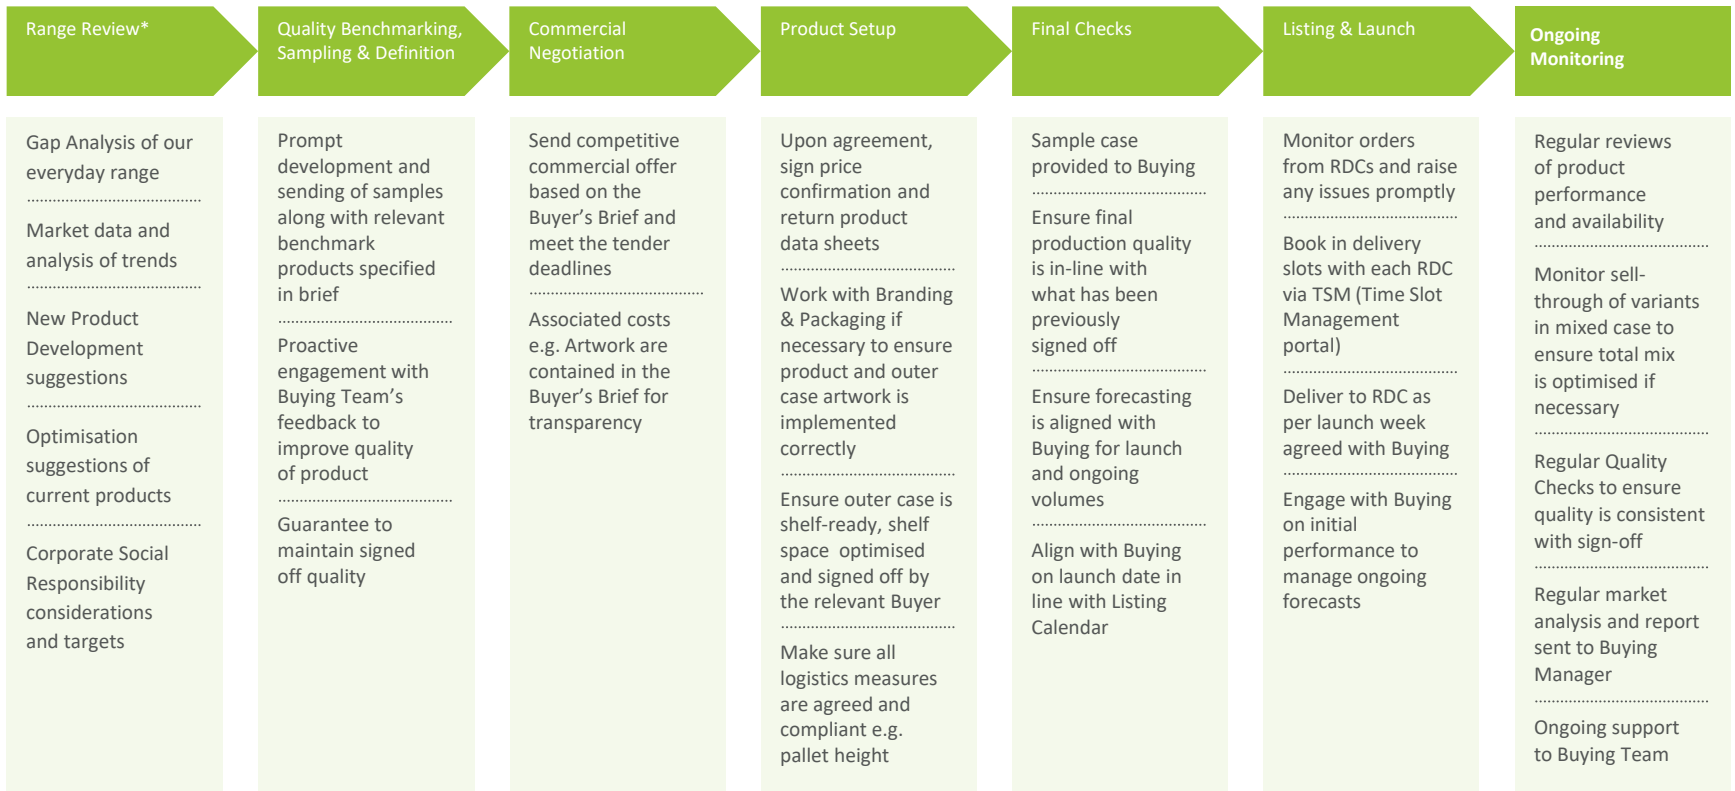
Range Review*

Gap Analysis of our everyday range

Market data and analysis of trends

New Product Development suggestions

Optimisation suggestions of current products

Corporate Social Responsibility considerations and targets

Quality Benchmarking, Sampling & Definition

Prompt development and sending of samples along with relevant benchmark products specified in brief

Proactive engagement with Buying Team's feedback to improve quality of product

Guarantee to maintain signed off quality

Commercial Negotiation

Send competitive commercial offer based on the Buyer's Brief and meet the tender deadlines

Associated costs e.g. Artwork are contained in the Buyer's Brief for transparency

Product Setup

Upon agreement, sign price confirmation and return product data sheets

Work with Branding & Packaging if necessary to ensure product and outer case artwork is implemented correctly

Ensure outer case is shelf-ready, shelf space optimised and signed off by the relevant Buyer

Make sure all logistics measures are agreed and compliant e.g. pallet height

Final Checks

Sample case provided to Buying

Ensure final production quality is in-line with what has been previously signed off

Ensure forecasting is aligned with Buying for launch and ongoing volumes

Align with Buying on launch date in line with Listing Calendar

Listing & Launch

Monitor orders from RDCs and raise any issues promptly

Book in delivery slots with each RDC via TSM (Time Slot Management portal)

Deliver to RDC as per launch week agreed with Buying

Engage with Buying on initial performance to manage ongoing forecasts

Ongoing Monitoring

Regular reviews of product performance and availability

Monitor sell-through of variants in mixed case to ensure total mix is optimised if necessary

Regular Quality Checks to ensure quality is consistent with sign-off

Regular market analysis and report sent to Buying Manager

Ongoing support to Buying Team